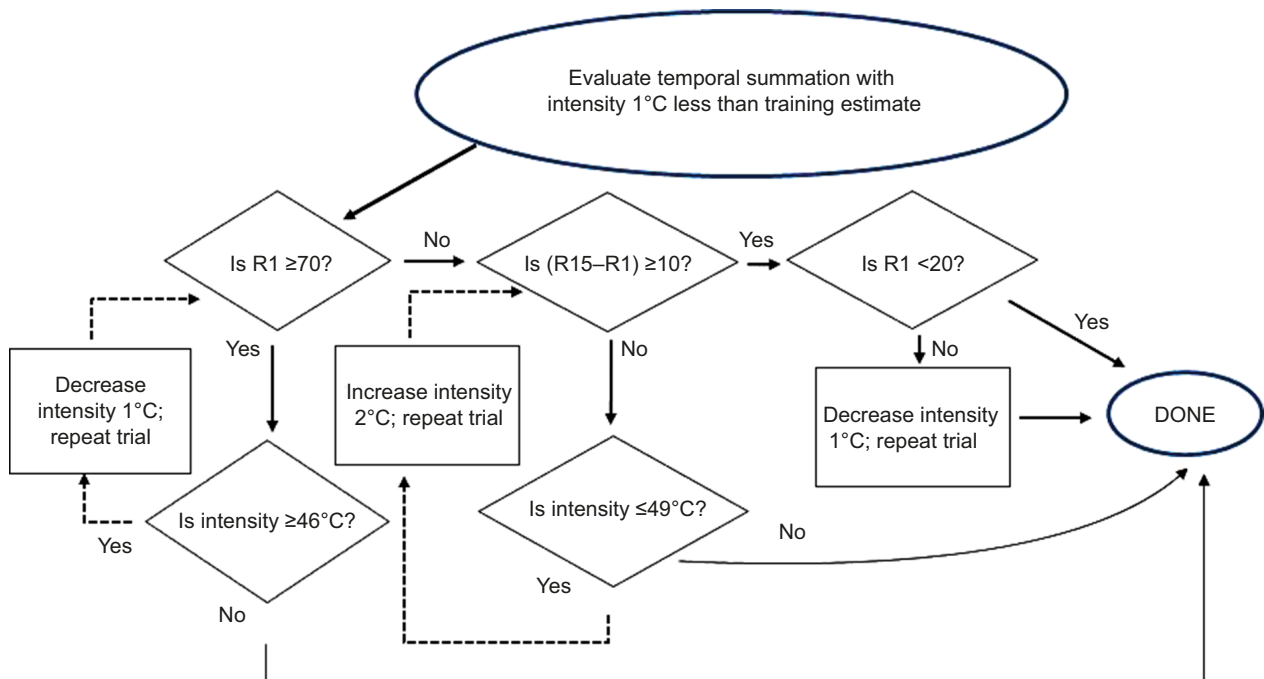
Evaluate temporal summation with intensity 1°C less than training estimate

Is R1 ≥70?

No

Is (R15–R1) ≥10?

Yes

Is R1 <20?

Yes

Yes

Decrease intensity 1°C; repeat trial

Increase intensity 2°C; repeat trial

No

No

Decrease intensity 1°C; repeat trial

DONE

Is intensity ≥46°C?

Yes

Is intensity ≤49°C?

No

Yes

No